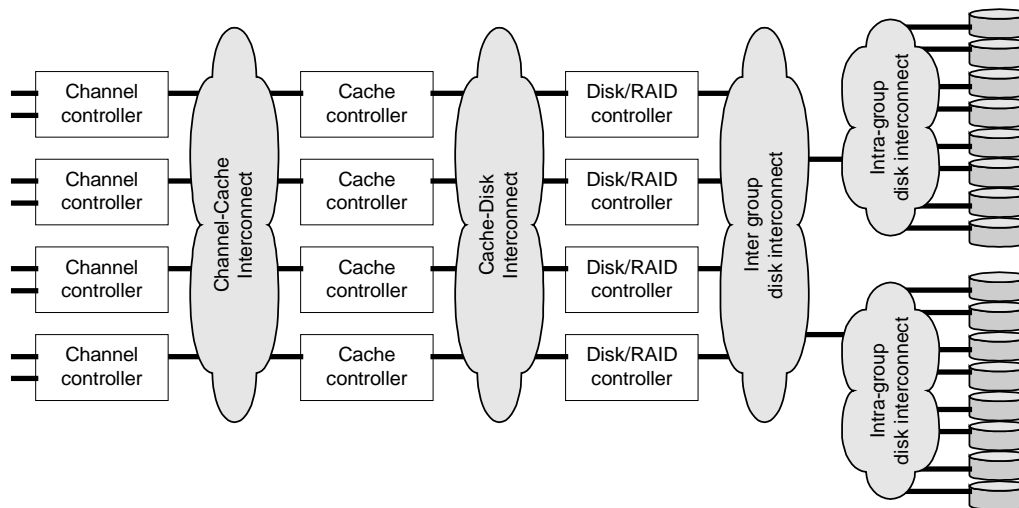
Channel controller

Channel controller

Channel controller

Channel controller

Channel-Cache Interconnect

Cache controller

Cache controller

Cache controller

Cache controller

Cache-Disk Interconnect

Disk/RAID controller

Disk/RAID controller

Disk/RAID controller

Disk/RAID controller

Inter group disk interconnect

Intra-group disk interconnect

Intra-group disk interconnect